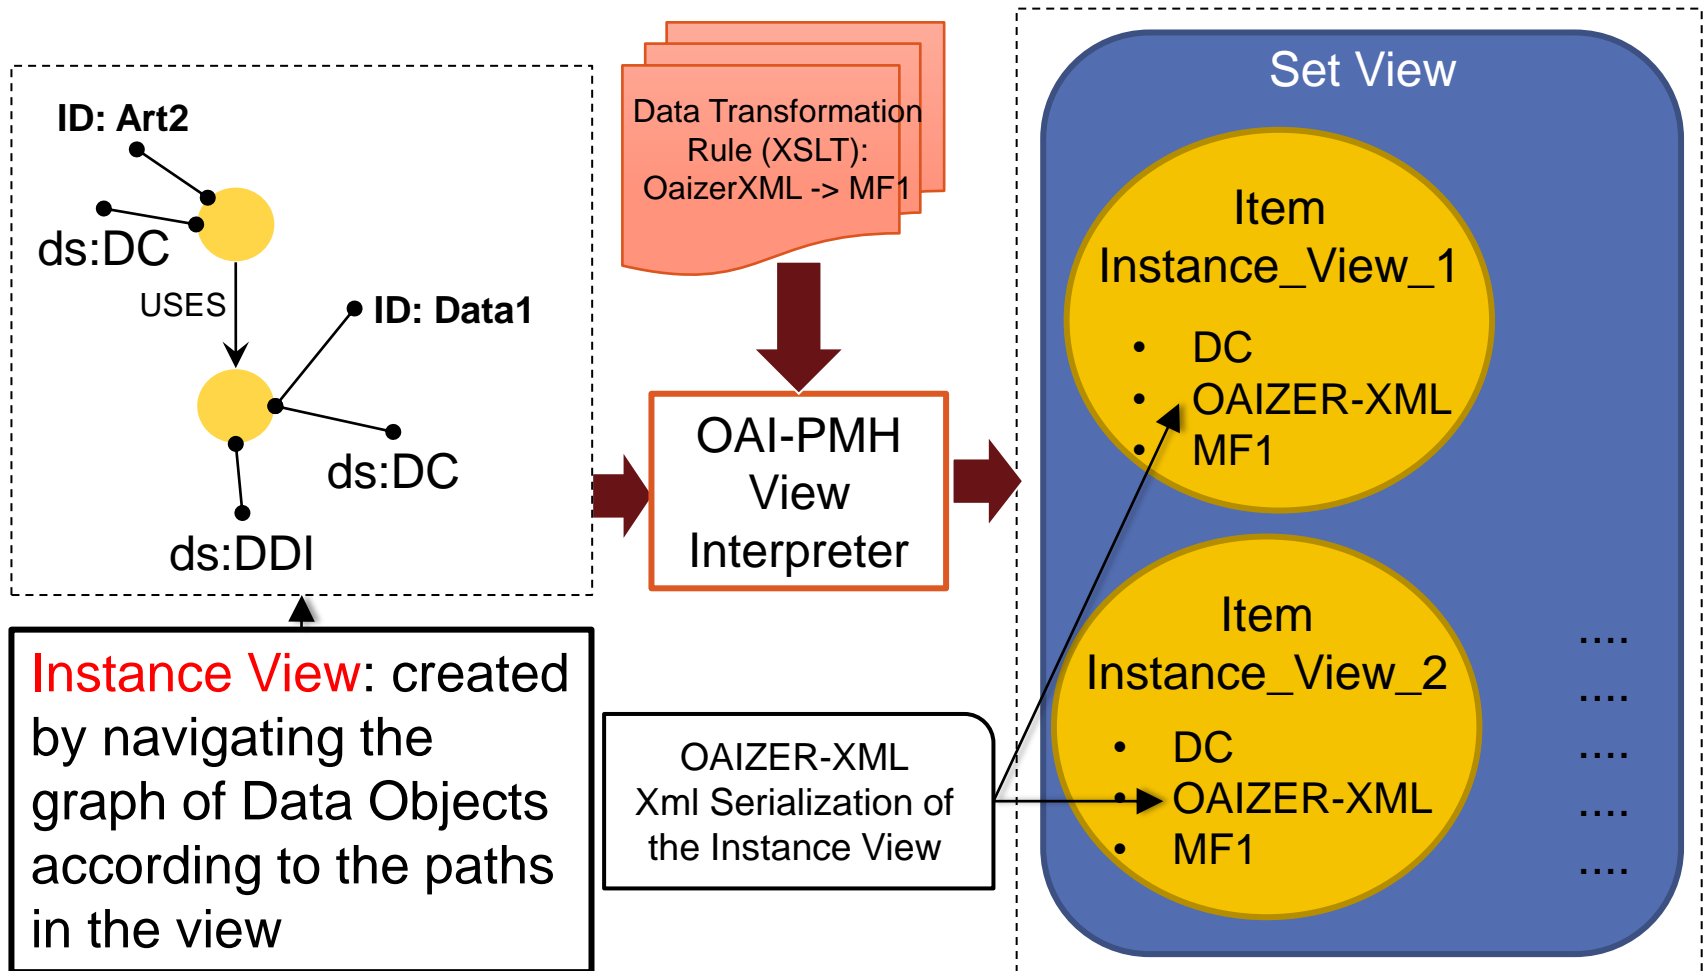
ID: Art2

ds:DC

USES

ID: Data1

ds:DC

ds:DDI

Data Transformation Rule (XSLT): OaizerXML -> MF1

OAI-PMH View Interpreter

Set View

Item Instance_View_1

- DC
- OAIZER-XML
- MF1

Item Instance_View_2

- DC
- OAIZER-XML
- MF1

....
....
....
....
....

Instance View: created by navigating the graph of Data Objects according to the paths in the view

OAIZER-XML Xml Serialization of the Instance View